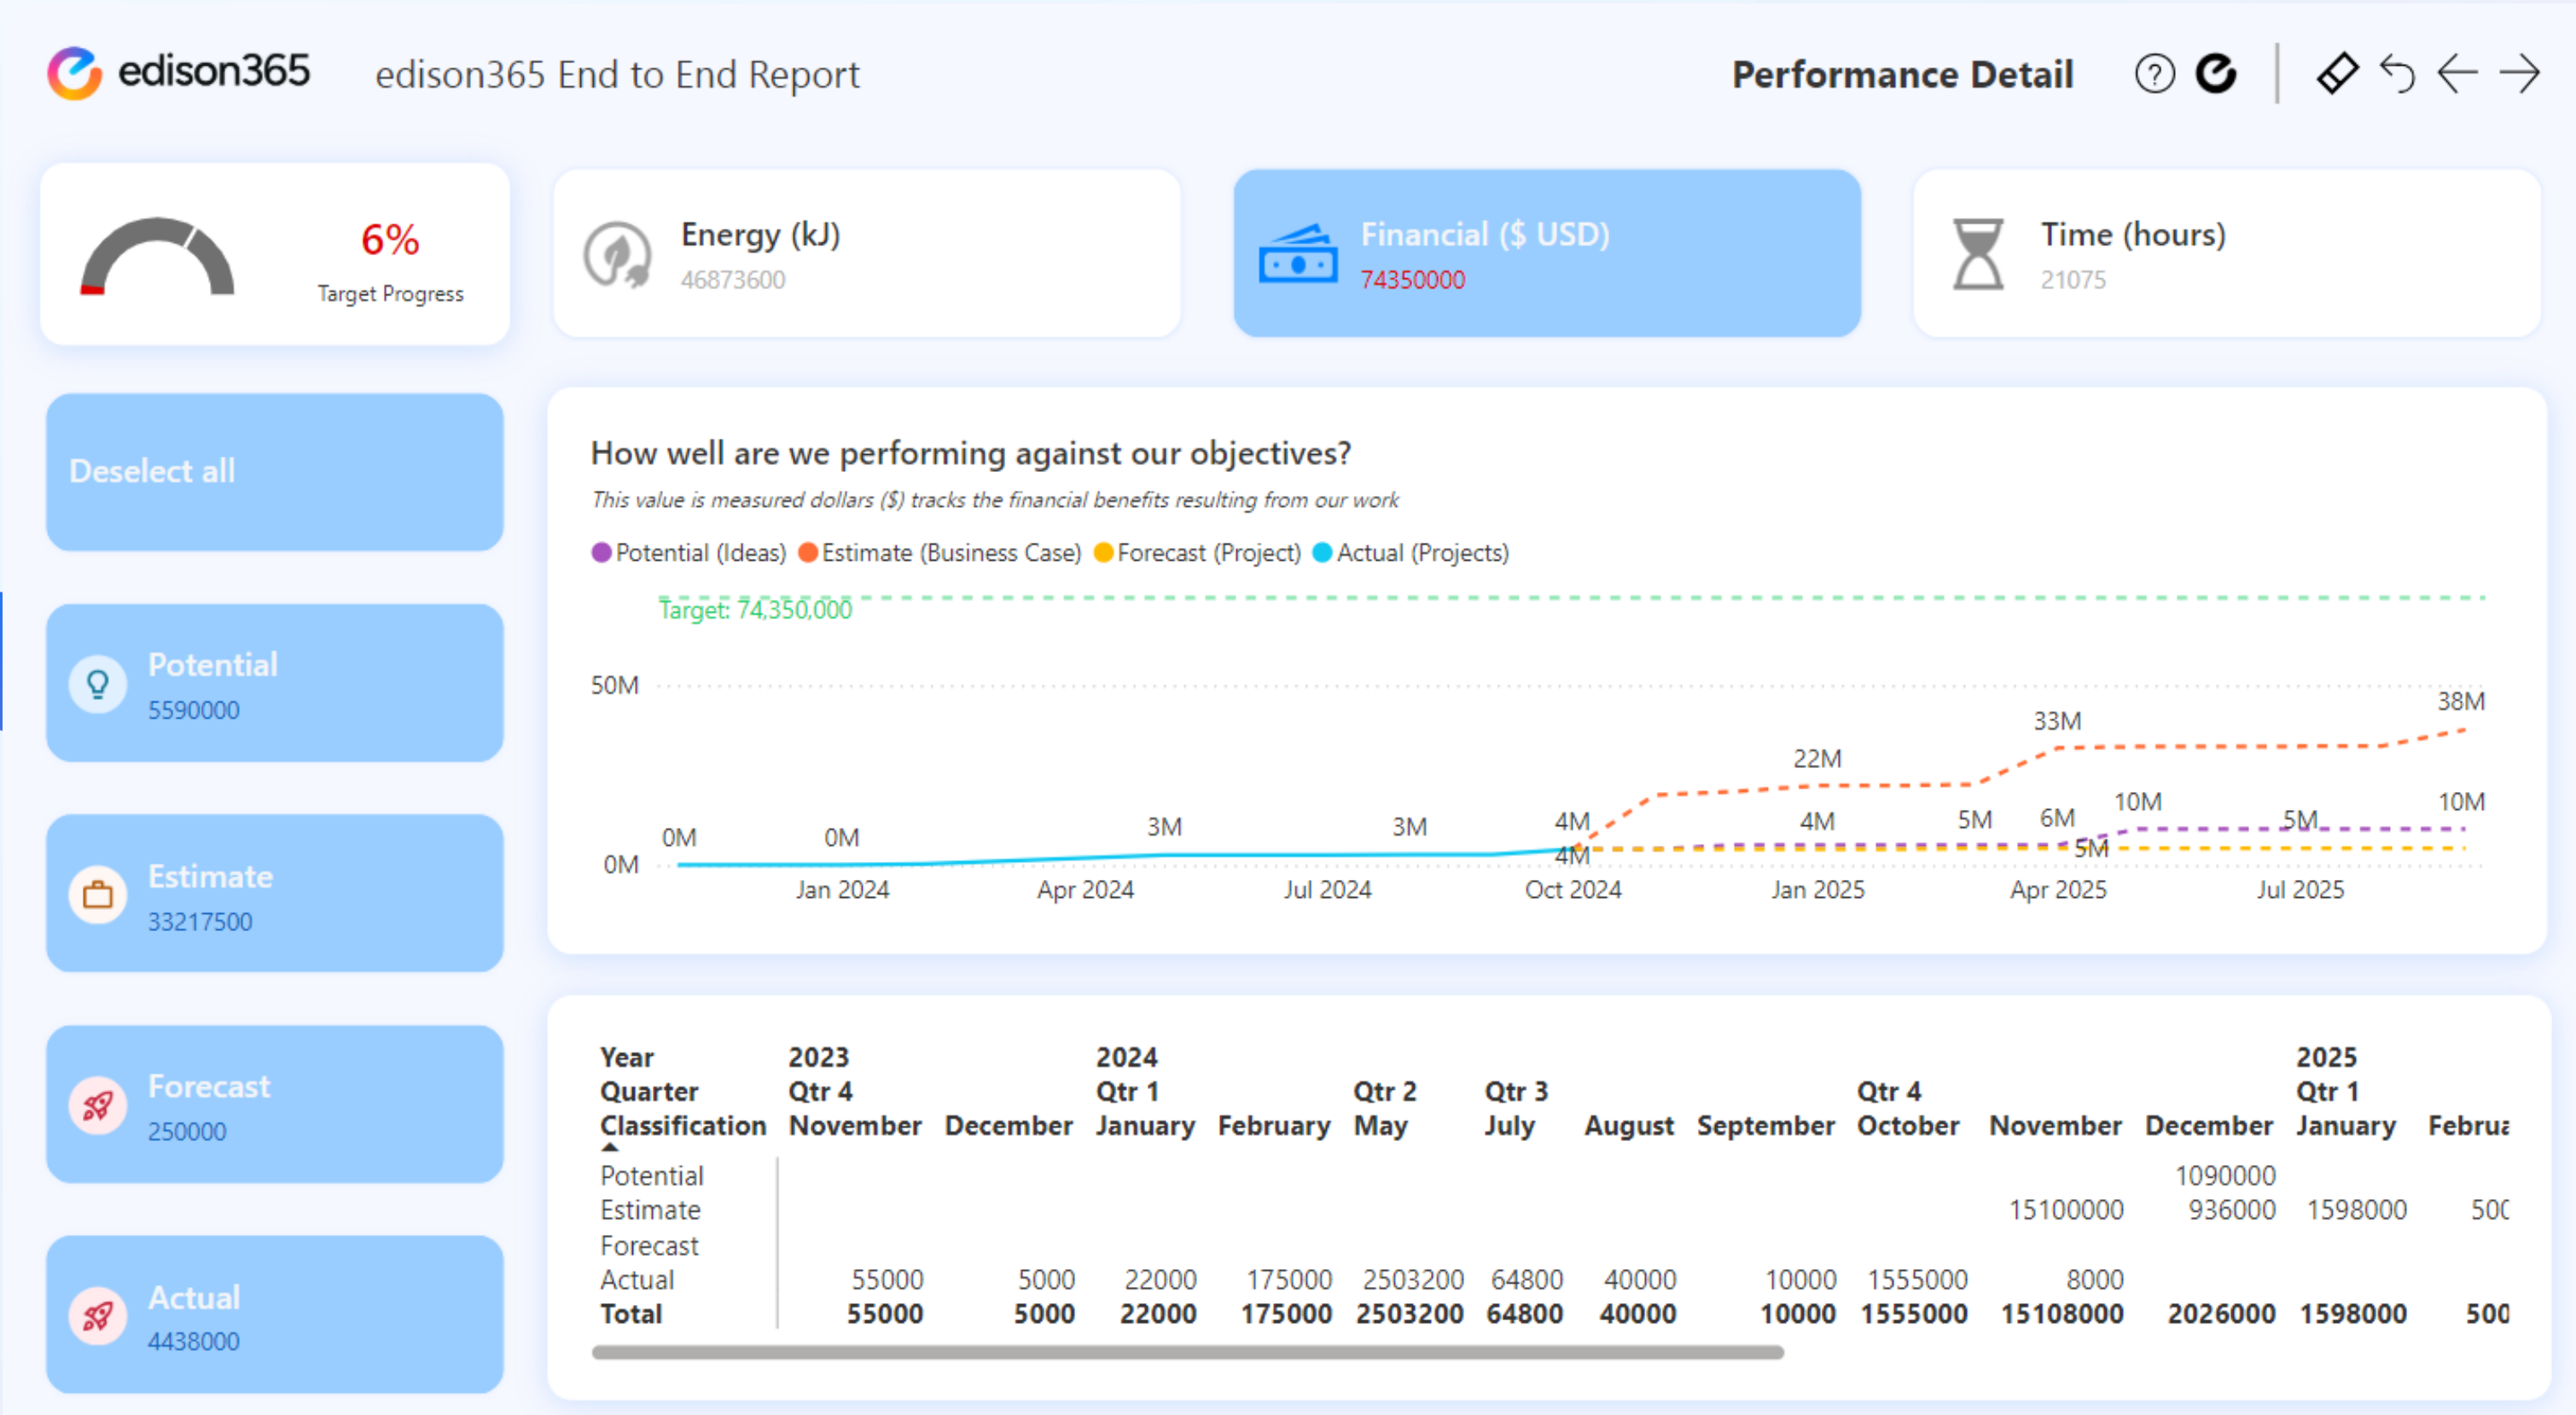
edison365 edison365 End to End Report Performance Detail

6%
Target Progress

Energy (kJ)
46873600

Financial ($ USD)
74350000

Time (hours)
21075

Deselect all

Potential
5590000

Estimate
33217500

Forecast
250000

Actual
4438000

How well are we performing against our objectives?
This value is measured dollars ($) tracks the financial benefits resulting from our work

Potential (Ideas) Estimate (Business Case) Forecast (Project) Actual (Projects)

Target: 74,350,000
50M
0M
0M 0M 3M 3M 4M 4M 4M 22M 5M 33M 6M 5M 10M 5M 38M 10M
Jan 2024 Apr 2024 Jul 2024 Oct 2024 Jan 2025 Apr 2025 Jul 2025

| Year | 2023 | | 2024 | | | | | | | | | 2025 | |
|---|---|---|---|---|---|---|---|---|---|---|---|---|---|
| Quarter | Qtr 4 | | Qtr 1 | | Qtr 2 | Qtr 3 | | | Qtr 4 | | | Qtr 1 | |
| Classification | November | December | January | February | May | July | August | September | October | November | December | January | Februa |
| Potential | | | | | | | | | | | 1090000 | | |
| Estimate | | | | | | | | | | 15100000 | 936000 | 1598000 | 500 |
| Forecast | | | | | | | | | | | | | |
| Actual | 55000 | 5000 | 22000 | 175000 | 2503200 | 64800 | 40000 | 10000 | 1555000 | 8000 | | | |
| Total | 55000 | 5000 | 22000 | 175000 | 2503200 | 64800 | 40000 | 10000 | 1555000 | 15108000 | 2026000 | 1598000 | 500 |